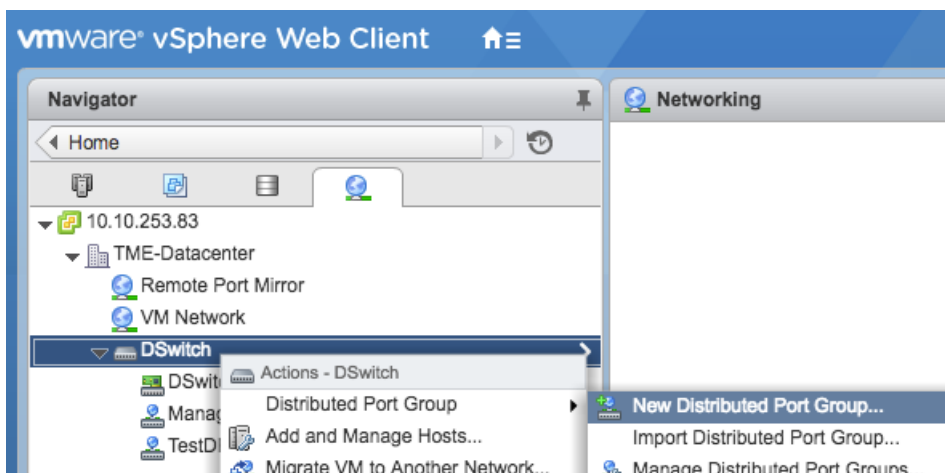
vmware® vSphere Web Client

Navigator

Home

10.10.253.83

TME-Datacenter

Remote Port Mirror

VM Network

DSwitch

DSwit

Manag

TestD

Networking

Actions - DSwitch

Distributed Port Group

Add and Manage Hosts...

Migrate VM to Another Network...

New Distributed Port Group...

Import Distributed Port Group...

Manage Distributed Port Groups